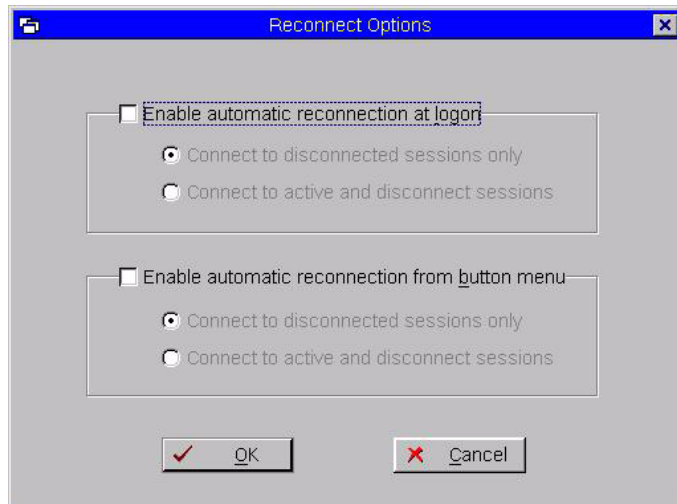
Reconnect Options

Enable automatic reconnection at logon

Connect to disconnected sessions only

Connect to active and disconnect sessions

Enable automatic reconnection from button menu

Connect to disconnected sessions only

Connect to active and disconnect sessions

OK

Cancel